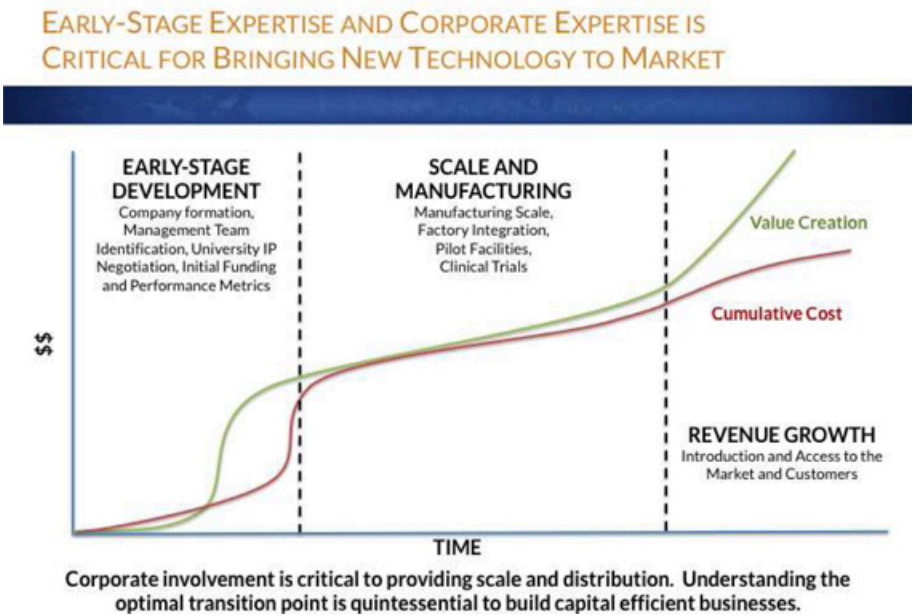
EARLY-STAGE EXPERTISE AND CORPORATE EXPERTISE IS CRITICAL FOR BRINGING NEW TECHNOLOGY TO MARKET

EARLY-STAGE DEVELOPMENT
Company formation, Management Team Identification, University IP Negotiation, Initial Funding and Performance Metrics

SCALE AND MANUFACTURING
Manufacturing Scale, Factory Integration, Pilot Facilities, Clinical Trials

Value Creation

Cumulative Cost

$$

REVENUE GROWTH
Introduction and Access to the Market and Customers

TIME

Corporate involvement is critical to providing scale and distribution. Understanding the optimal transition point is quintessential to build capital efficient businesses.